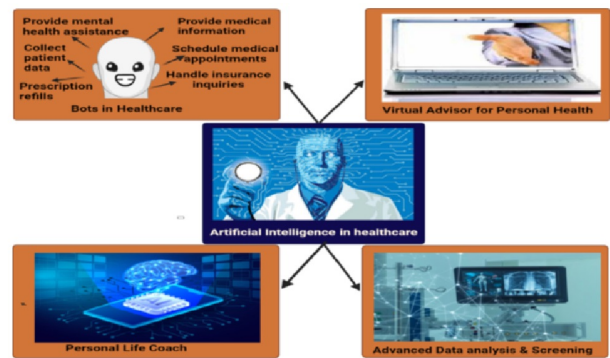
Provide mental health assistance

Provide medical information

Collect patient data

Schedule medical appointments

Handle insurance inquiries

Prescription refills

Bots in Healthcare

Virtual Advisor for Personal Health

Artificial Intelligence in healthcare

Personal Life Coach

Advanced Data analysis & Screening